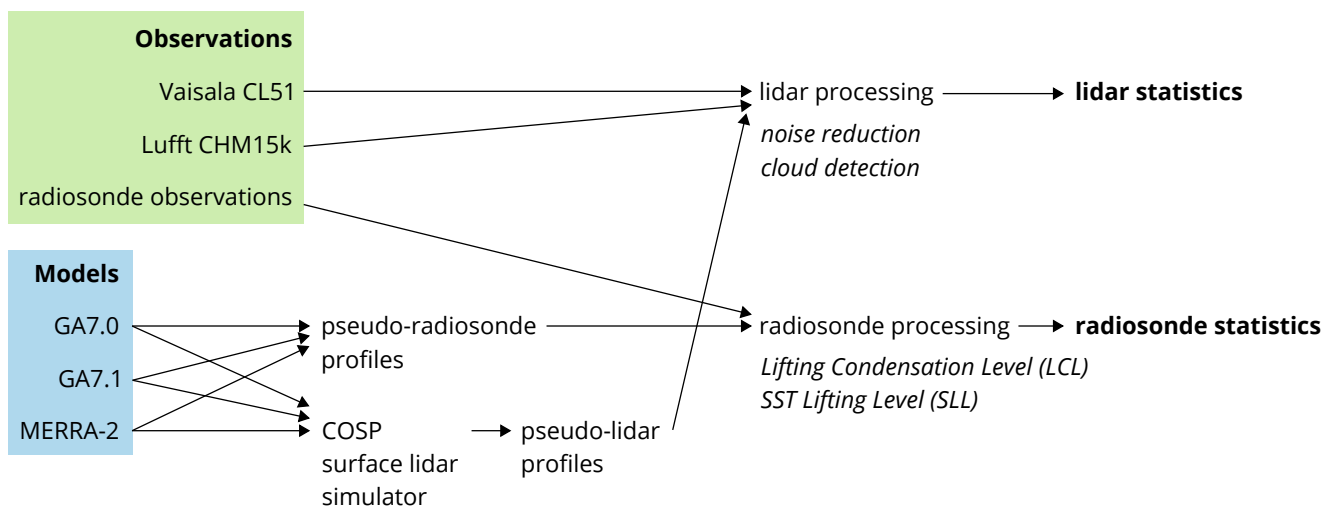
Observations
Vaisala CL51
Lufft CHM15k
radiosonde observations

lidar processing
noise reduction
cloud detection

lidar statistics

Models
GA7.0
GA7.1
MERRA-2

pseudo-radiosonde profiles

COSP surface lidar simulator

pseudo-lidar profiles

radiosonde processing
Lifting Condensation Level (LCL)
SST Lifting Level (SLL)

radiosonde statistics